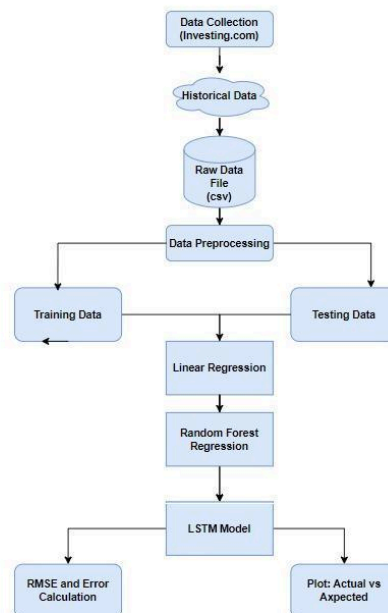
Data Collection (Investing.com)

Historical Data

Raw Data File (csv)

Data Preprocessing

Training Data

Testing Data

Linear Regression

Random Forest Regression

LSTM Model

RMSE and Error Calculation

Plot: Actual vs Axpected